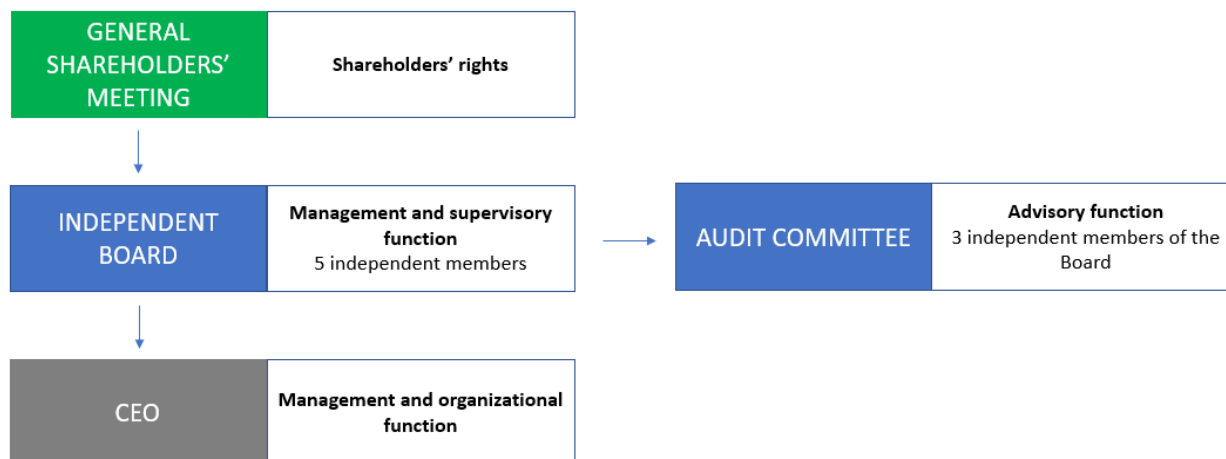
GENERAL SHAREHOLDERS' MEETING

Shareholders' rights

INDEPENDENT BOARD

Management and supervisory function
5 independent members

AUDIT COMMITTEE

Advisory function
3 independent members of the Board

CEO

Management and organizational function